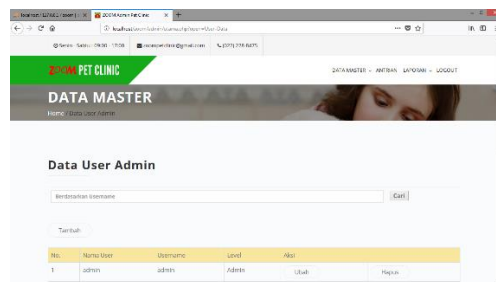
localhost / 127.0.0.1 / zoom | X
ZOOM Admin Pet Clinic X +
localhost/zoom/admin/?cmd=User-Data
Senin - Sabtu: 09.00 - 17.00
zoompetclinic@gmail.com
(021) 228 8475
ZOOM PET CLINIC
DATA MASTER ANTRIAN LAPORAN LOGOUT
DATA MASTER
Home / Data User Admin
Data User Admin
Berdasarkan Username
Cari
Tambah

| No. | Nama User | Username | Level | Aksi | |
|---|---|---|---|---|---|
| 1 | admin | admin | Admin | Ubah | Hapus |